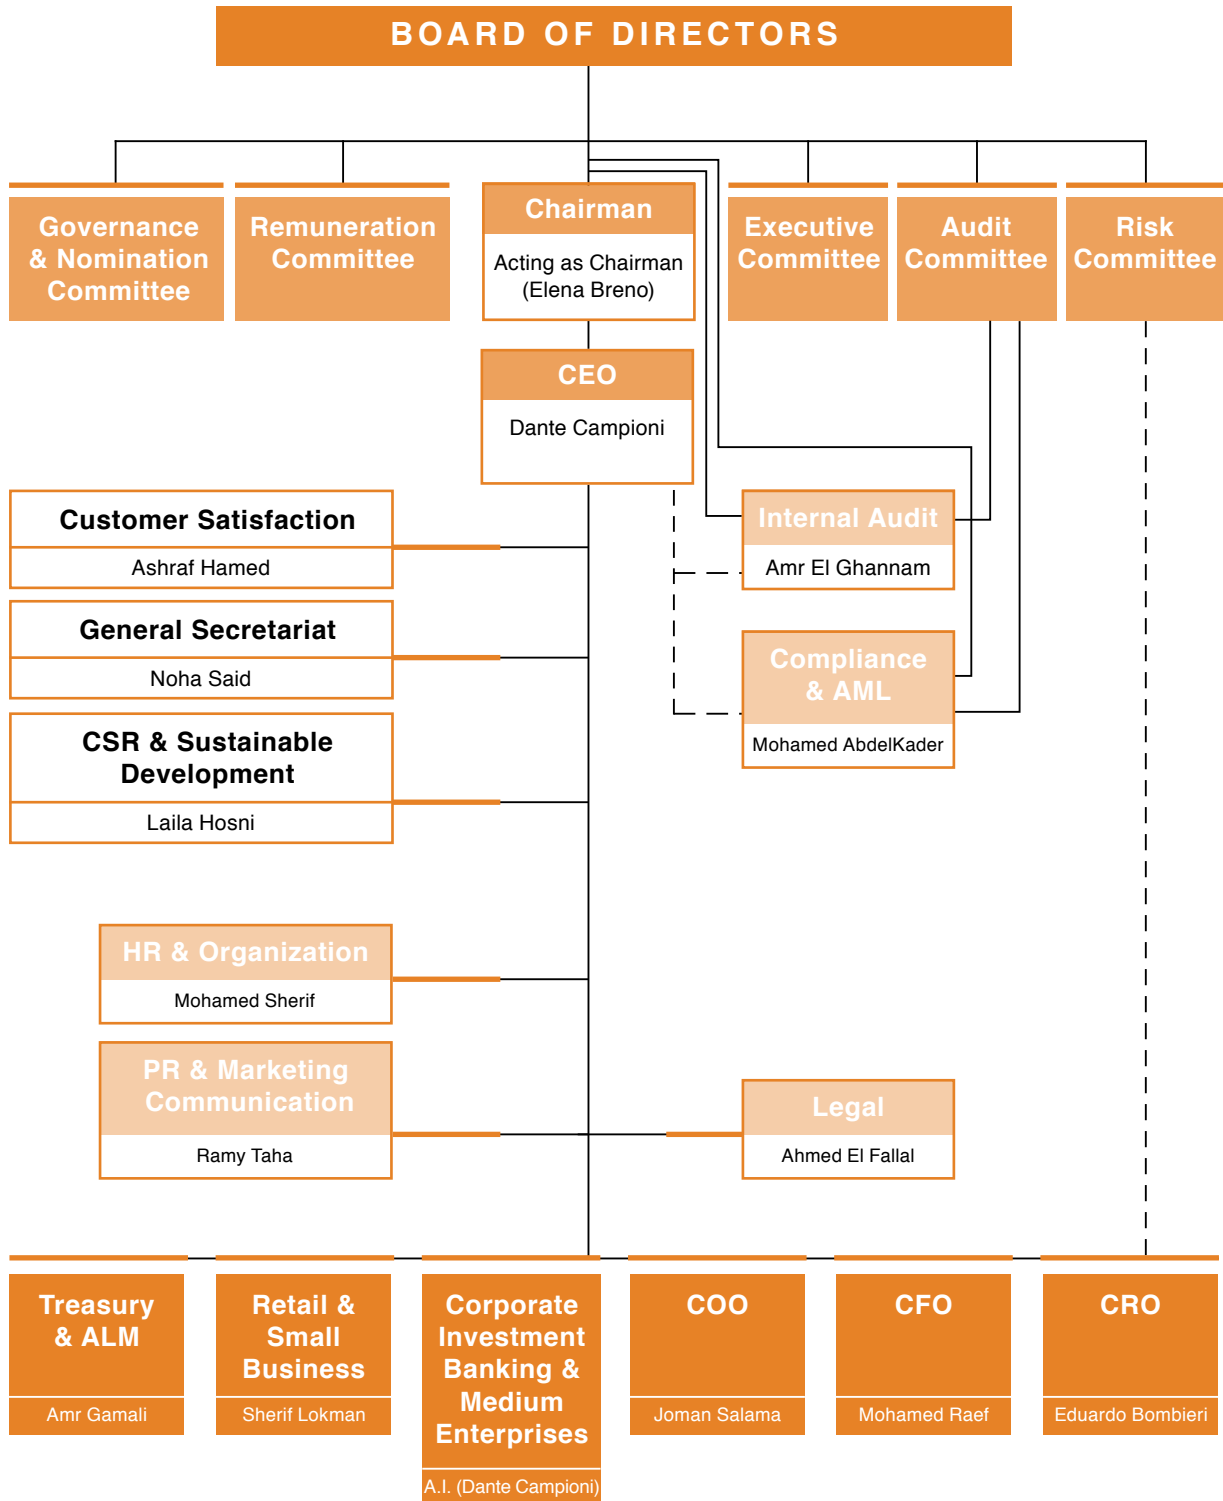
BOARD OF DIRECTORS

Governance & Nomination Committee

Remuneration Committee

Chairman

Acting as Chairman (Elena Breno)

Executive Committee

Audit Committee

Risk Committee

CEO

Dante Campioni

Customer Satisfaction

Ashraf Hamed

General Secretariat

Noha Said

CSR & Sustainable Development

Laila Hosni

Internal Audit

Amr El Ghannam

Compliance & AML

Mohamed AbdelKader

HR & Organization

Mohamed Sherif

PR & Marketing Communication

Ramy Taha

Legal

Ahmed El Fallal

Treasury & ALM

Amr Gamali

Retail & Small Business

Sherif Lokman

Corporate Investment Banking & Medium Enterprises

A.I. (Dante Campioni)

COO

Joman Salama

CFO

Mohamed Raef

CRO

Eduardo Bombieri